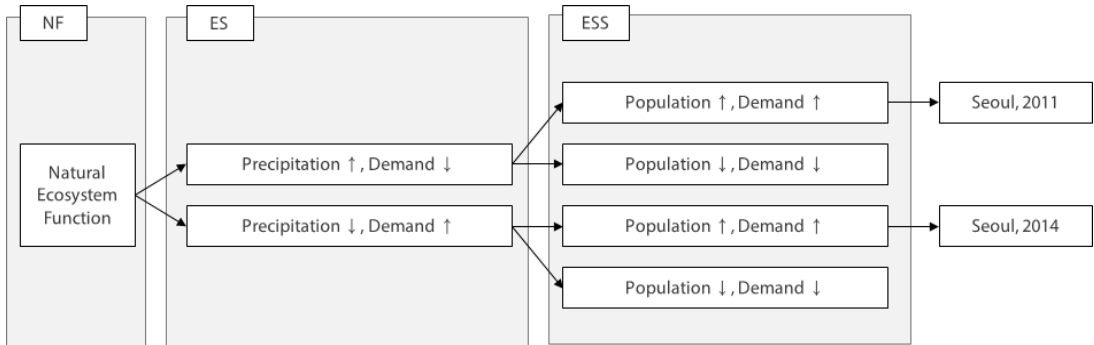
NF

Natural Ecosystem Function

ES

Precipitation ↑, Demand ↓

Precipitation ↓, Demand ↑

ESS

Population ↑, Demand ↑

Population ↓, Demand ↓

Population ↑, Demand ↑

Population ↓, Demand ↓

Seoul, 2011

Seoul, 2014